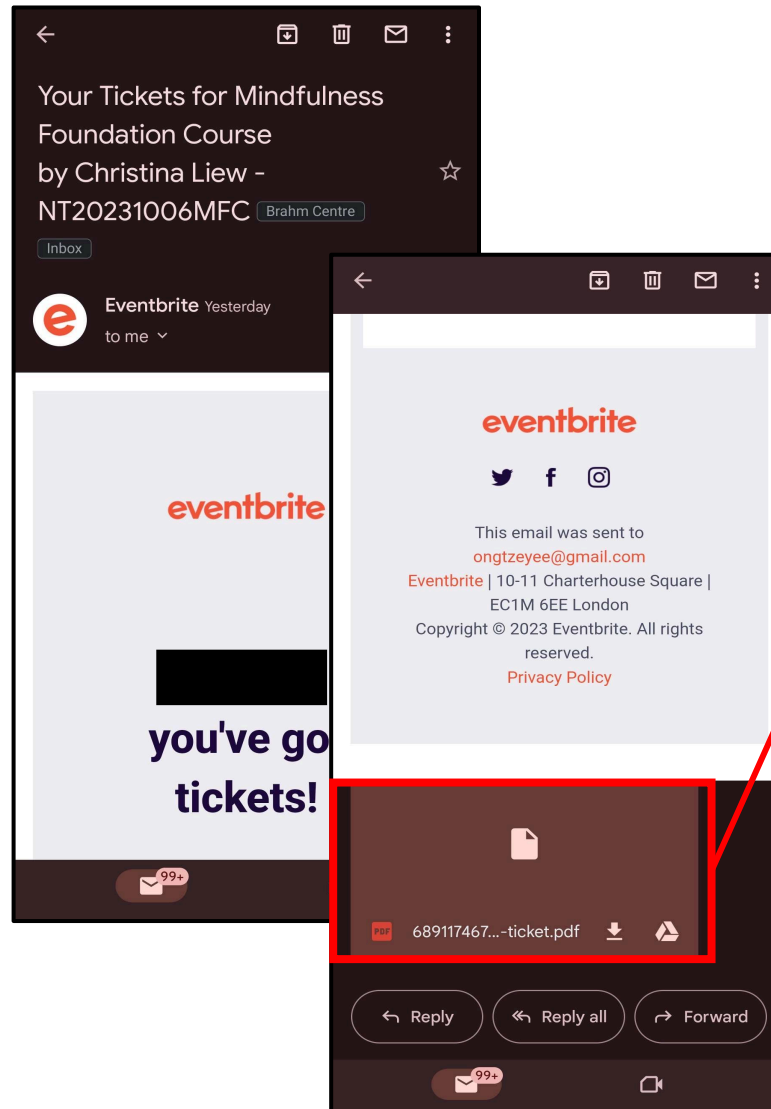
Your Tickets for Mindfulness Foundation Course by Christina Liew - NT20231006MFC Brahm Centre

Inbox

Eventbrite Yesterday
to me

eventbrite

you've go
tickets!

99+

eventbrite

This email was sent to ongtzeyee@gmail.com
Eventbrite | 10-11 Charterhouse Square | EC1M 6EE London
Copyright © 2023 Eventbrite. All rights reserved.
Privacy Policy

PDF 689117467...-ticket.pdf

Reply
Reply all
Forward

99+